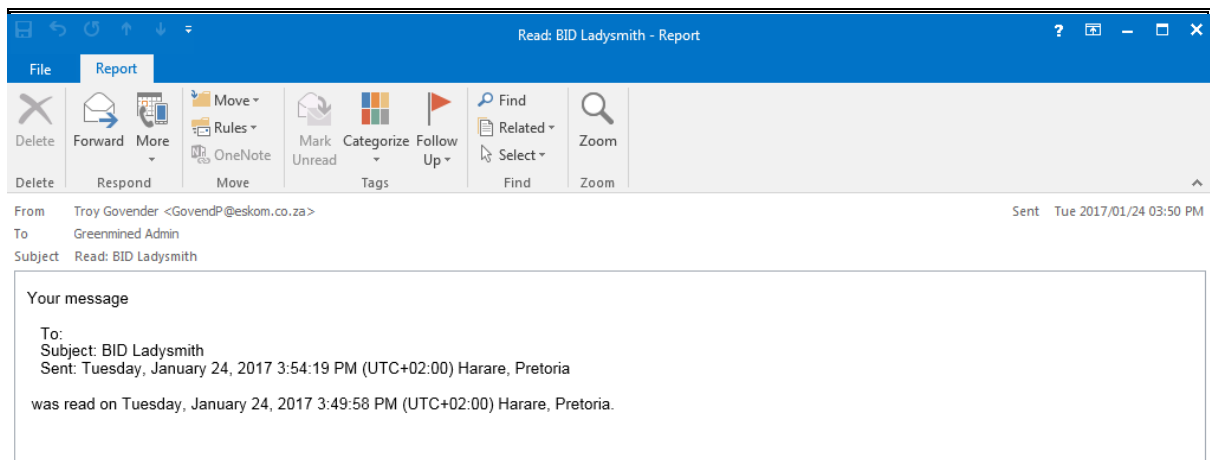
Read: BID Ladysmith - Report

File Report

Delete
Delete

Forward More
Respond

Move
Rules
OneNote
Move

Mark Unread
Categorize
Follow Up
Tags

Find
Related
Select
Find

Zoom
Zoom

From Troy Govender <GovendP@eskom.co.za>
To Greenmined Admin
Subject Read: BID Ladysmith

Sent Tue 2017/01/24 03:50 PM

Your message

To:
Subject: BID Ladysmith
Sent: Tuesday, January 24, 2017 3:54:19 PM (UTC+02:00) Harare, Pretoria

was read on Tuesday, January 24, 2017 3:49:58 PM (UTC+02:00) Harare, Pretoria.